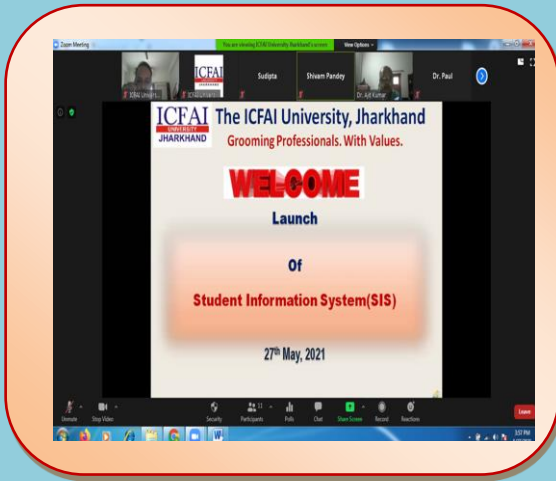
Zoom Meeting
You are viewing ICFAI University Jharkhand's screen
View Options
ICFAI Univers...
ICFAI
Sudipta
Shivam Pandey
Dr. Ajit Kumar
Dr. Paul

ICFAI UNIVERSITY JHARKHAND
The ICFAI University, Jharkhand
Grooming Professionals. With Values.

WELCOME

Launch

Of

Student Information System(SIS)

27th May, 2021

Unmute
Stop Video
Security
Participants 11
Polls
Chat
Share Screen
Record
Reactions
Leave
3:57 PM
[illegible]